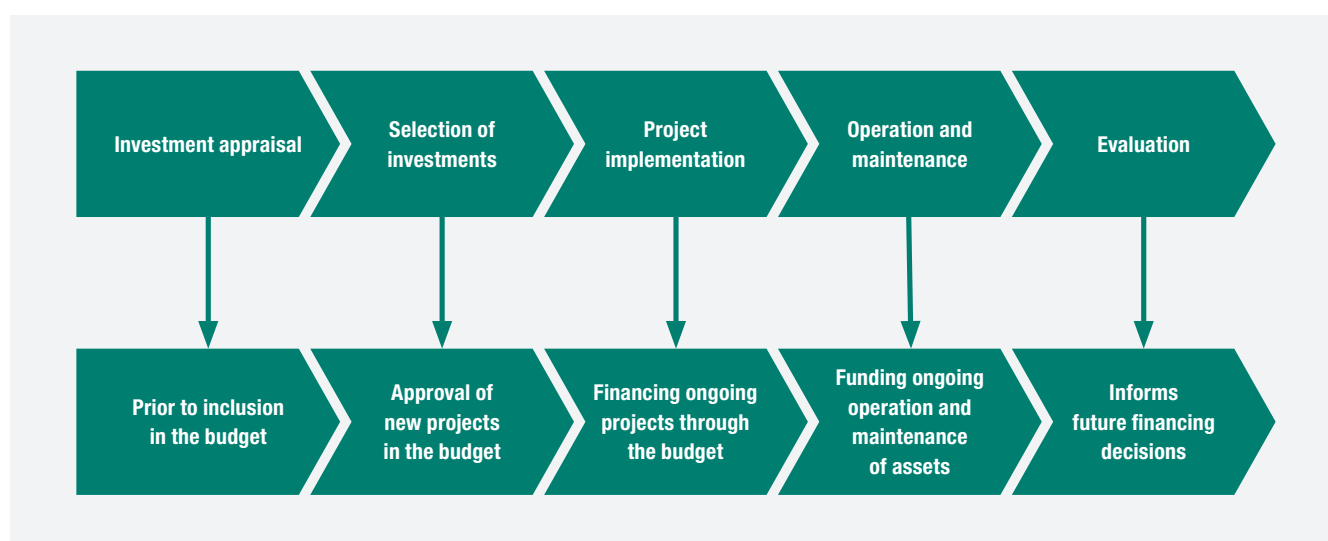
Investment appraisal

Selection of investments

Project implementation

Operation and maintenance

Evaluation

Prior to inclusion in the budget

Approval of new projects in the budget

Financing ongoing projects through the budget

Funding ongoing operation and maintenance of assets

Informs future financing decisions